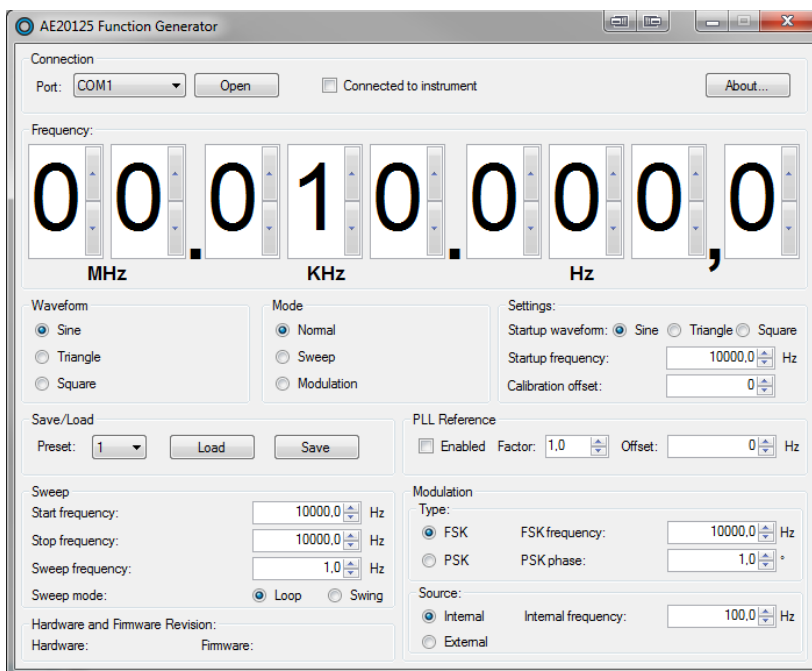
AE20125 Function Generator

Connection
Port: COM1 Open
Connected to instrument
About...

Frequency:
0 0 . 0 1 0 . 0 0 0 , 0
MHz KHz Hz

Waveform
Sine
Triangle
Square

Mode
Normal
Sweep
Modulation

Settings:
Startup waveform: Sine Triangle Square
Startup frequency: 10000,0 Hz
Calibration offset: 0

Save/Load
Preset: 1 Load Save

PLL Reference
Enabled Factor: 1,0 Offset: 0 Hz

Sweep
Start frequency: 10000,0 Hz
Stop frequency: 10000,0 Hz
Sweep frequency: 1,0 Hz
Sweep mode: Loop Swing

Modulation
Type:
FSK FSK frequency: 10000,0 Hz
PSK PSK phase: 1,0 °

Source:
Internal Internal frequency: 100,0 Hz
External

Hardware and Firmware Revision:
Hardware: Firmware: